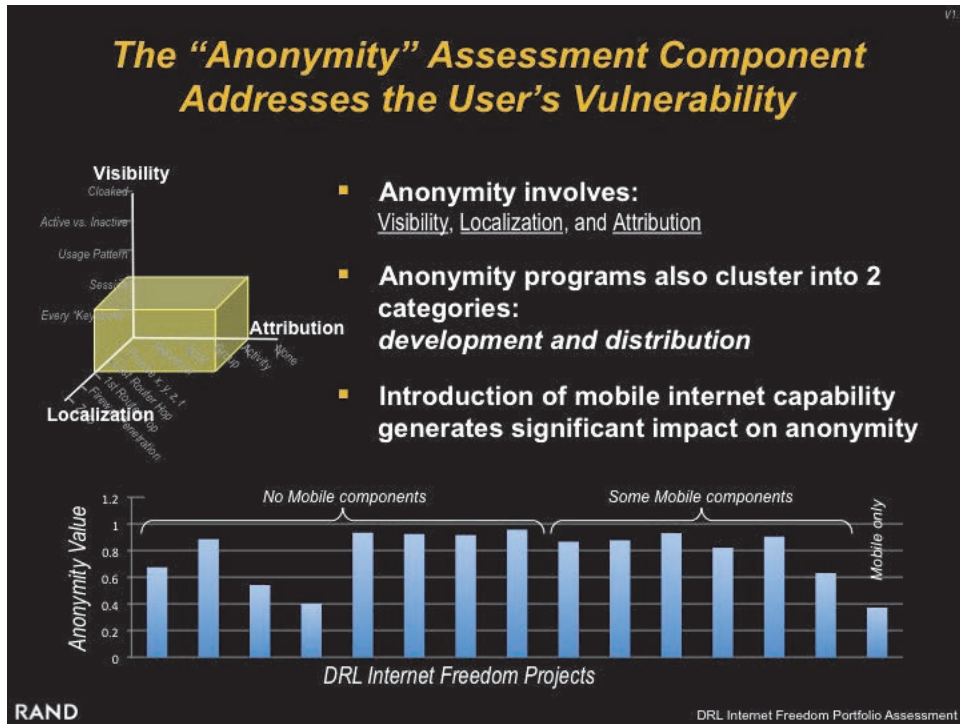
V1.

The "Anonymity" Assessment Component Addresses the User's Vulnerability

Visibility
Cloaked
Active vs. Inactive
Usage Pattern
Sessi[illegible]
Every "Keys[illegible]"
Attribution
None
Activity
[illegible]
Localization
1st Router Hop
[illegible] Router Hop
Firewall
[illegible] x, y, z, t
Generation

Anonymity involves: Visibility, Localization, and Attribution

Anonymity programs also cluster into 2 categories: *development and distribution*

Introduction of mobile internet capability generates significant impact on anonymity

No Mobile components
Some Mobile components
Mobile only
Anonymity Value
1.2
1
0.8
0.6
0.4
0.2
0
DRL Internet Freedom Projects

RAND
DRL Internet Freedom Portfolio Assessment